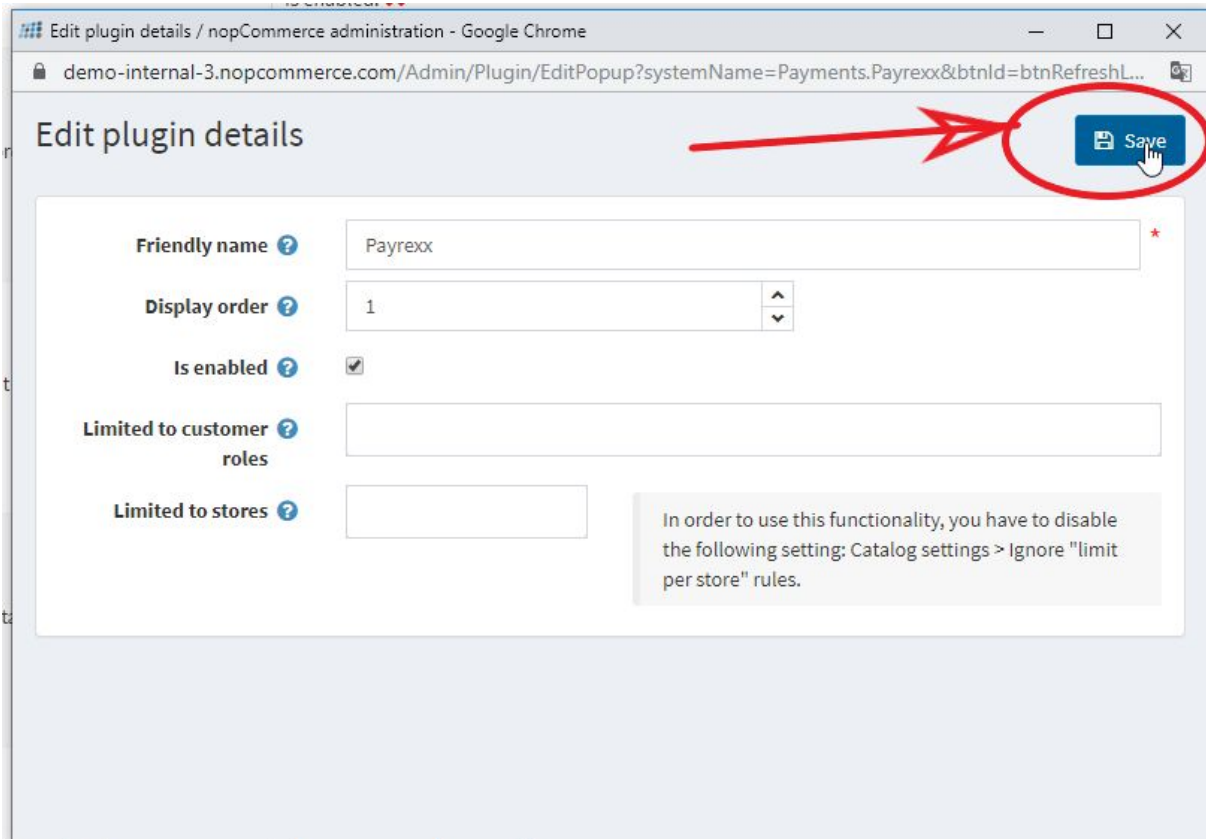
Edit plugin details / nopCommerce administration - Google Chrome

demo-internal-3.nopcommerce.com/Admin/Plugin/EditPopup?systemName=Payments.Payrexx&btnId=btnRefreshL...

Edit plugin details

Save

Friendly name

Payrexx

*

Display order

1

Is enabled

Limited to customer roles

Limited to stores

In order to use this functionality, you have to disable the following setting: Catalog settings > Ignore "limit per store" rules.